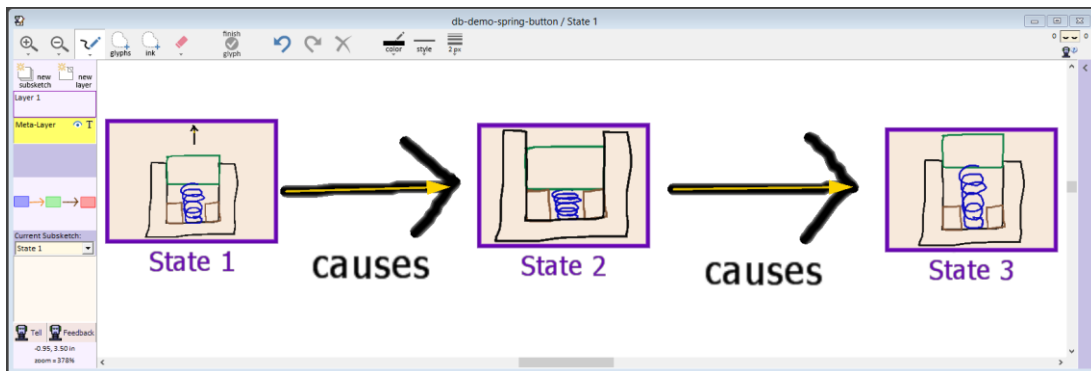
db-demo-spring-button / State 1

glyphs ink finish glyph color style 2 px

0 0

new subsketch new layer

Layer 1

Meta-Layer T

Current Subsketch:

State 1

Tell Feedback

-0.95, 3.50 in

zoom = 378%

State 1

causes

State 2

causes

State 3